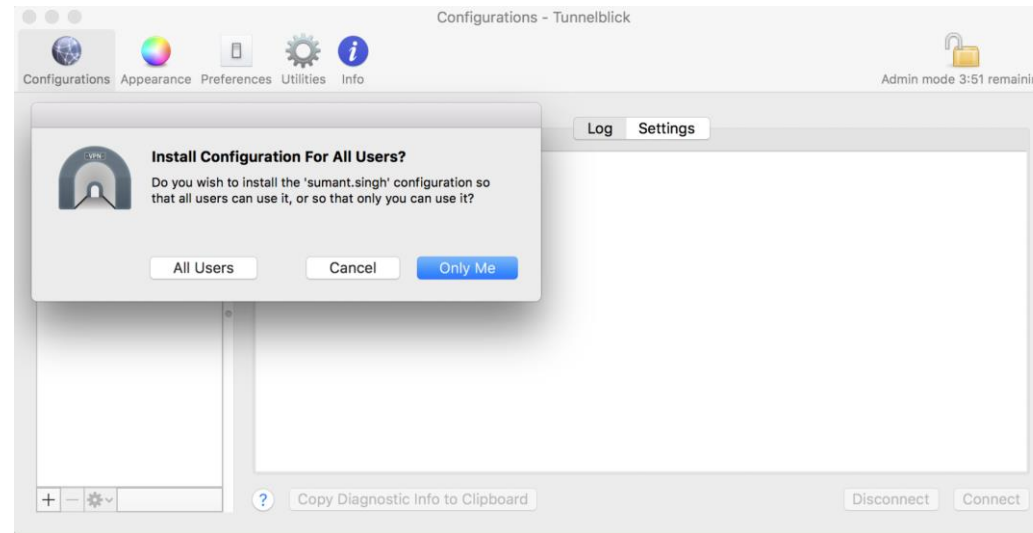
Configurations - Tunnelblick

Configurations Appearance Preferences Utilities Info

Admin mode 3:51 remaini

Log Settings

VPN

Install Configuration For All Users?

Do you wish to install the 'sumant.singh' configuration so that all users can use it, or so that only you can use it?

All Users Cancel Only Me

+ —

?

Copy Diagnostic Info to Clipboard

Disconnect Connect